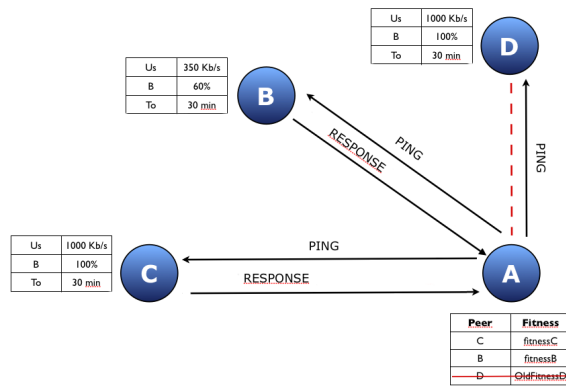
| Us | 1000 Kb/s |
|---|---|
| B | 100% |
| To | 30 min |

D

| Us | 350 Kb/s |
|---|---|
| B | 60% |
| To | 30 min |

B

PING

RESPONSE

PING

| Us | 1000 Kb/s |
|---|---|
| B | 100% |
| To | 30 min |

C

PING

RESPONSE

A

| Peer | Fitness |
|---|---|
| C | fitnessC |
| B | fitnessB |
| D | OldFitnessD |